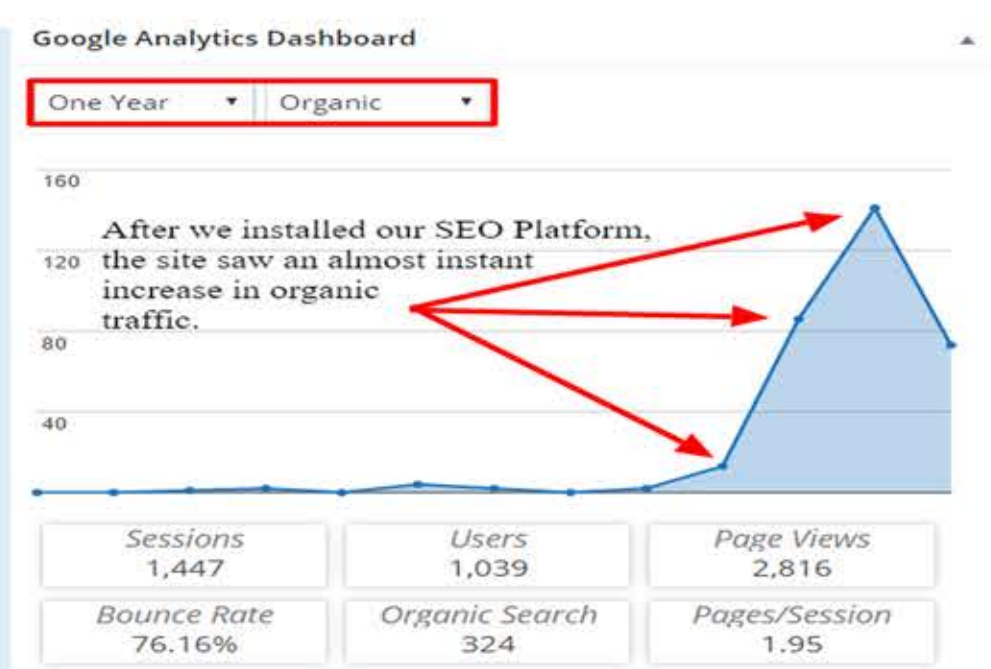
Google Analytics Dashboard

One Year ▾ Organic ▾

160

120

80

40

After we installed our SEO Platform, the site saw an almost instant increase in organic traffic.

| Sessions 1,447 | Users 1,039 | Page Views 2,816 |
|---|---|---|
| Bounce Rate 76.16% | Organic Search 324 | Pages/Session 1.95 |